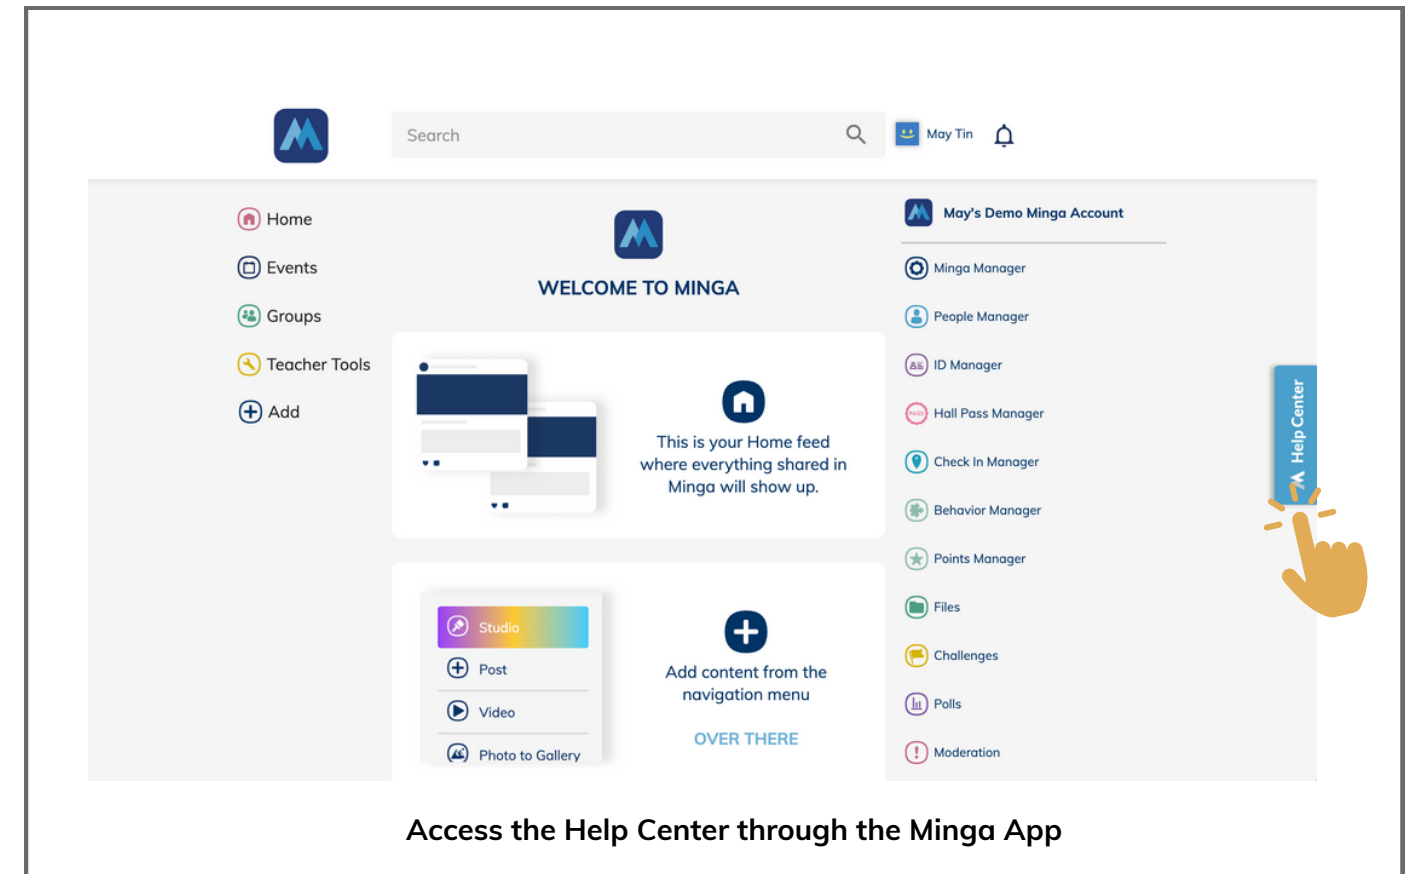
Search

May Tin

Home
Events
Groups
Teacher Tools
Add

WELCOME TO MINGA

This is your Home feed where everything shared in Minga will show up.

Studio
Post
Video
Photo to Gallery

Add content from the navigation menu

OVER THERE

May's Demo Minga Account

Minga Manager
People Manager
ID Manager
Hall Pass Manager
Check In Manager
Behavior Manager
Points Manager
Files
Challenges
Polls
Moderation

Help Center

Access the Help Center through the Minga App